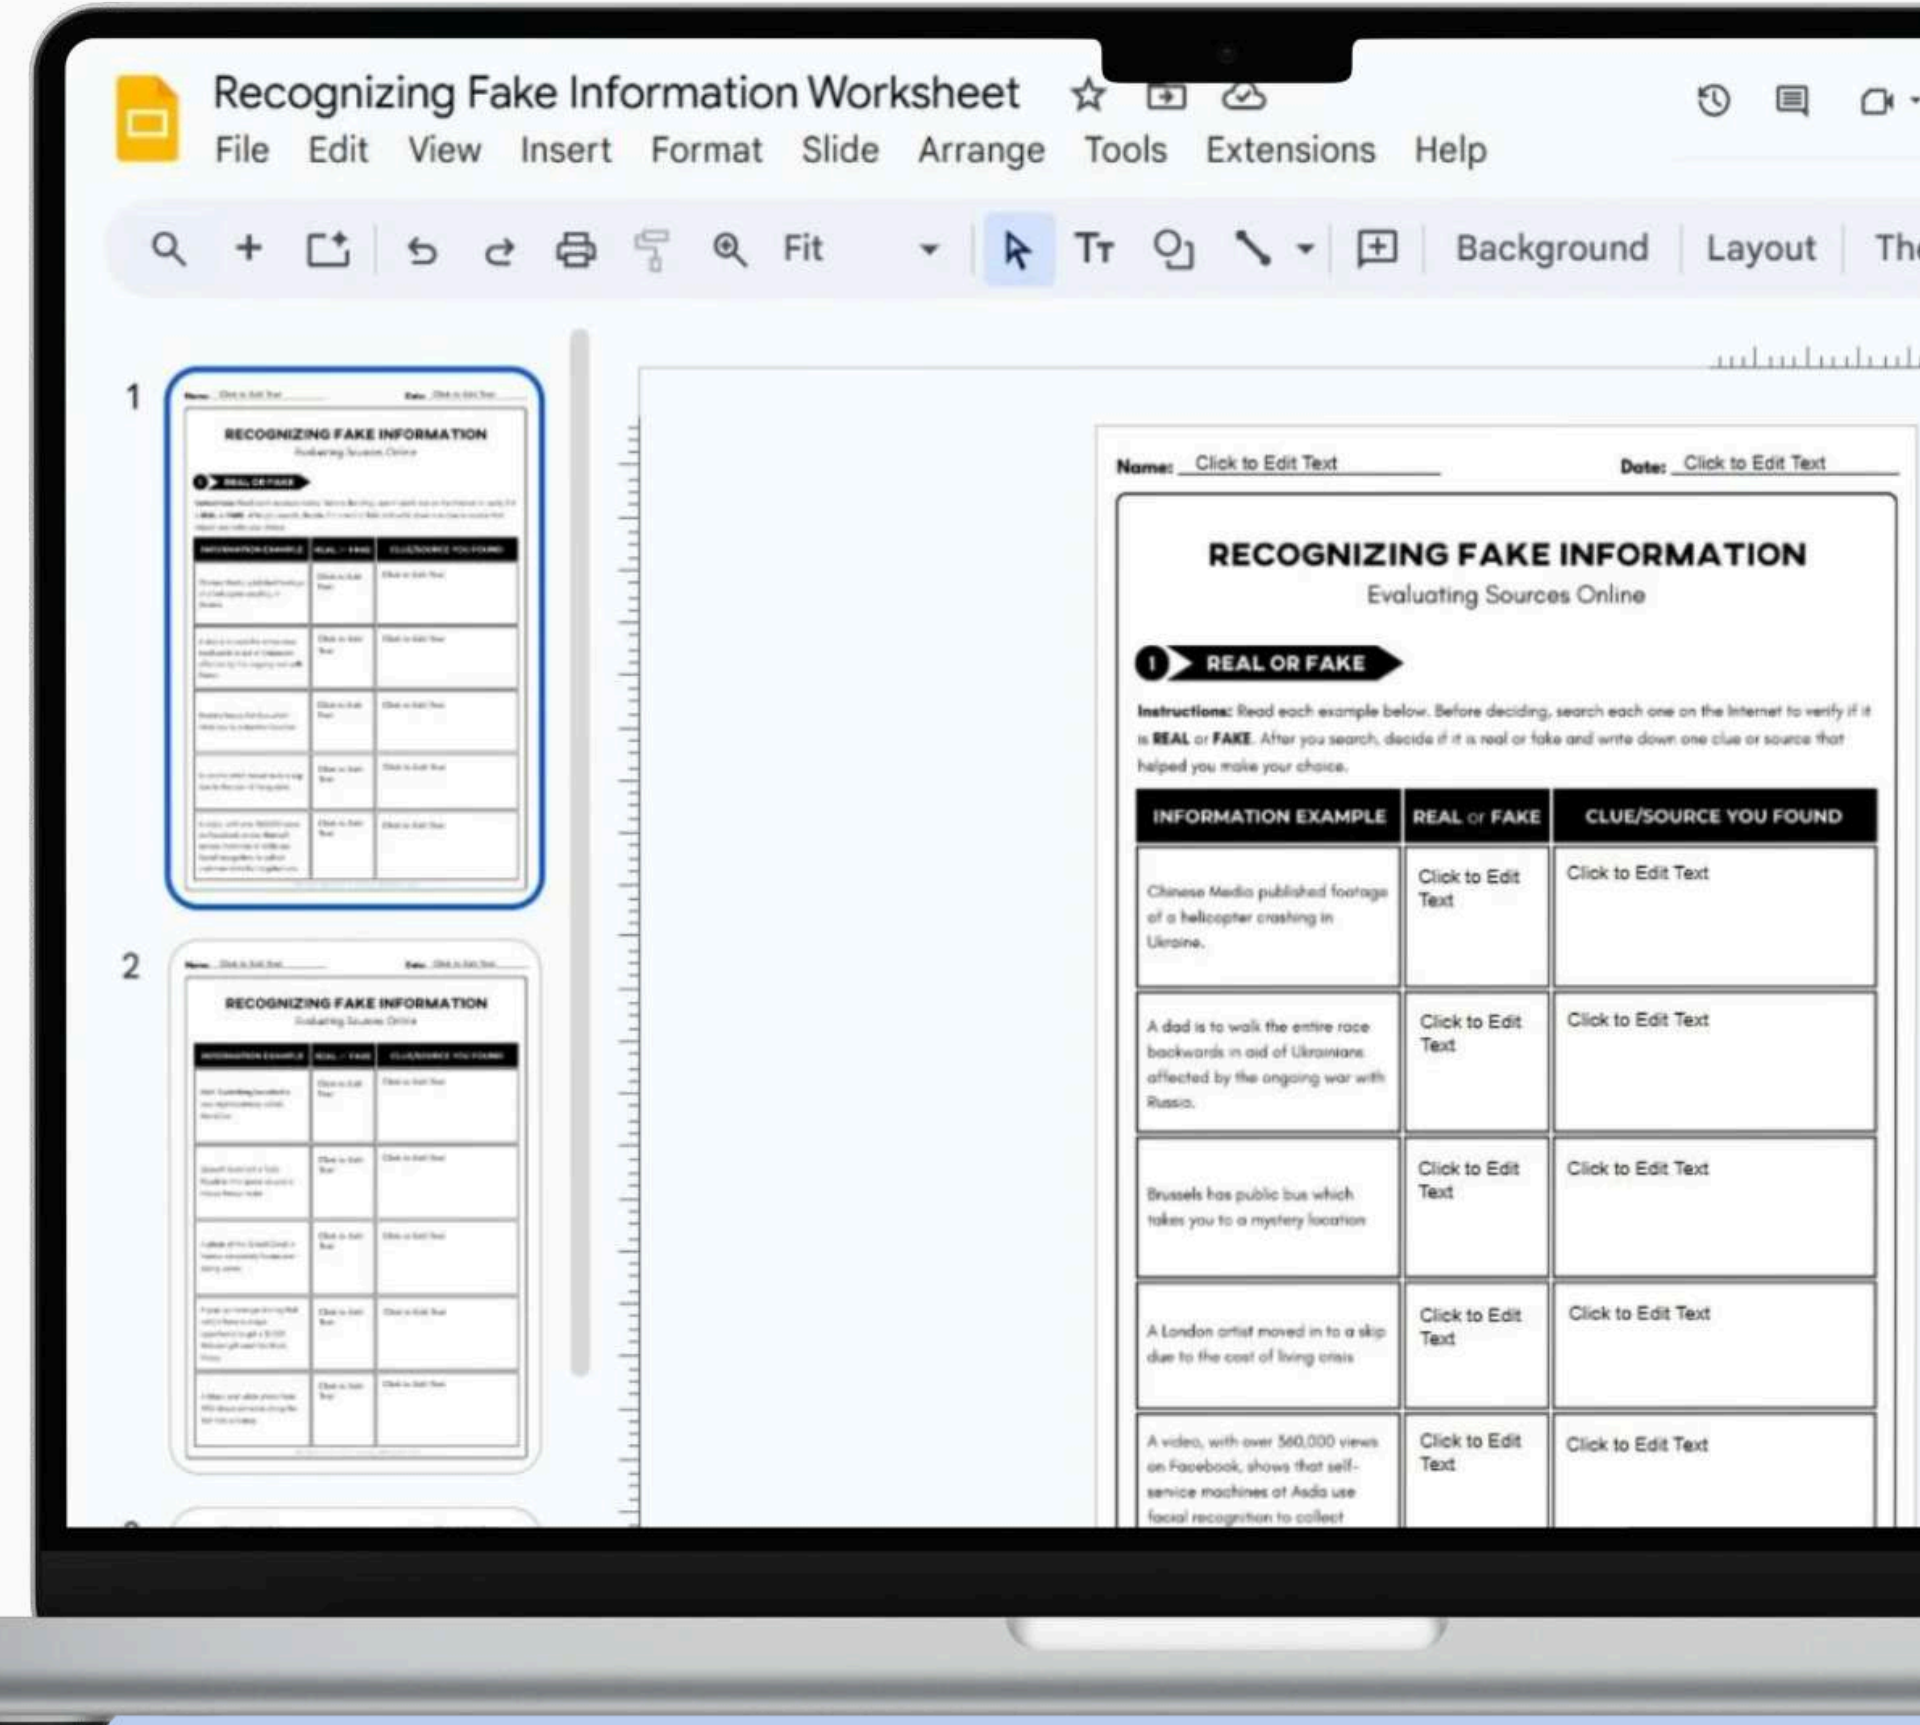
Recognizing Fake Information Worksheet

File Edit View Insert Format Slide Arrange Tools Extensions Help

Fit

Background Layout Th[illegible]

1

2

Name: Click to Edit Text

Date: Click to Edit Text

RECOGNIZING FAKE INFORMATION

Evaluating Sources Online

1 REAL OR FAKE

Instructions: Read each example below. Before deciding, search each one on the Internet to verify if it is REAL or FAKE. After you search, decide if it is real or fake and write down one clue or source that helped you make your choice.

| INFORMATION EXAMPLE | REAL or FAKE | CLUE/SOURCE YOU FOUND |
|---|---|---|
| Chinese Media published footage of a helicopter crashing in Ukraine. | Click to Edit Text | Click to Edit Text |
| A dad is to walk the entire race backwards in aid of Ukrainians affected by the ongoing war with Russia. | Click to Edit Text | Click to Edit Text |
| Brussels has public bus which takes you to a mystery location | Click to Edit Text | Click to Edit Text |
| A London artist moved in to a skip due to the cost of living crisis | Click to Edit Text | Click to Edit Text |
| A video, with over 560,000 views on Facebook, shows that self-service machines at Asda use facial recognition to collect | Click to Edit Text | Click to Edit Text |